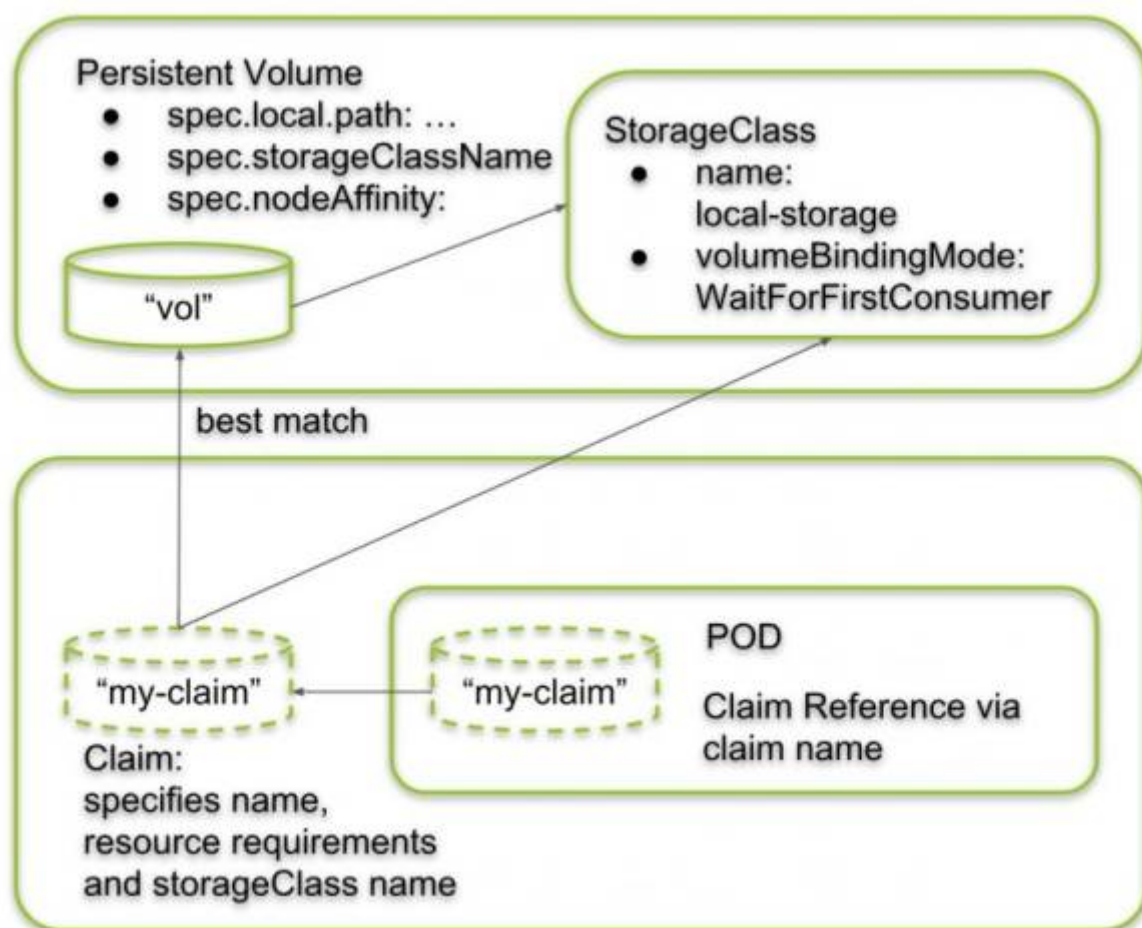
Persistent Volume
- spec.local.path: …
- spec.storageClassName
- spec.nodeAffinity:

StorageClass
- name: local-storage
- volumeBindingMode: WaitForFirstConsumer

“vol”

best match

“my-claim”

Claim:
specifies name, resource requirements and storageClass name

“my-claim”

POD

Claim Reference via claim name